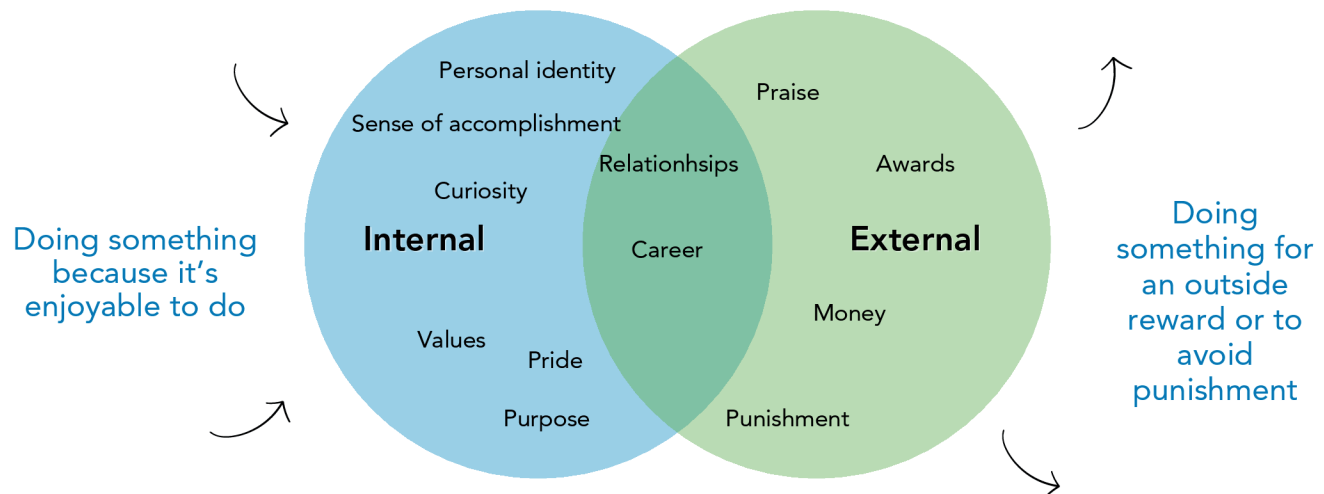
Doing something because it's enjoyable to do

Personal identity

Sense of accomplishment

Curiosity

Internal

Values

Pride

Purpose

Relationhsips

Career

Praise

Awards

External

Money

Punishment

Doing something for an outside reward or to avoid punishment